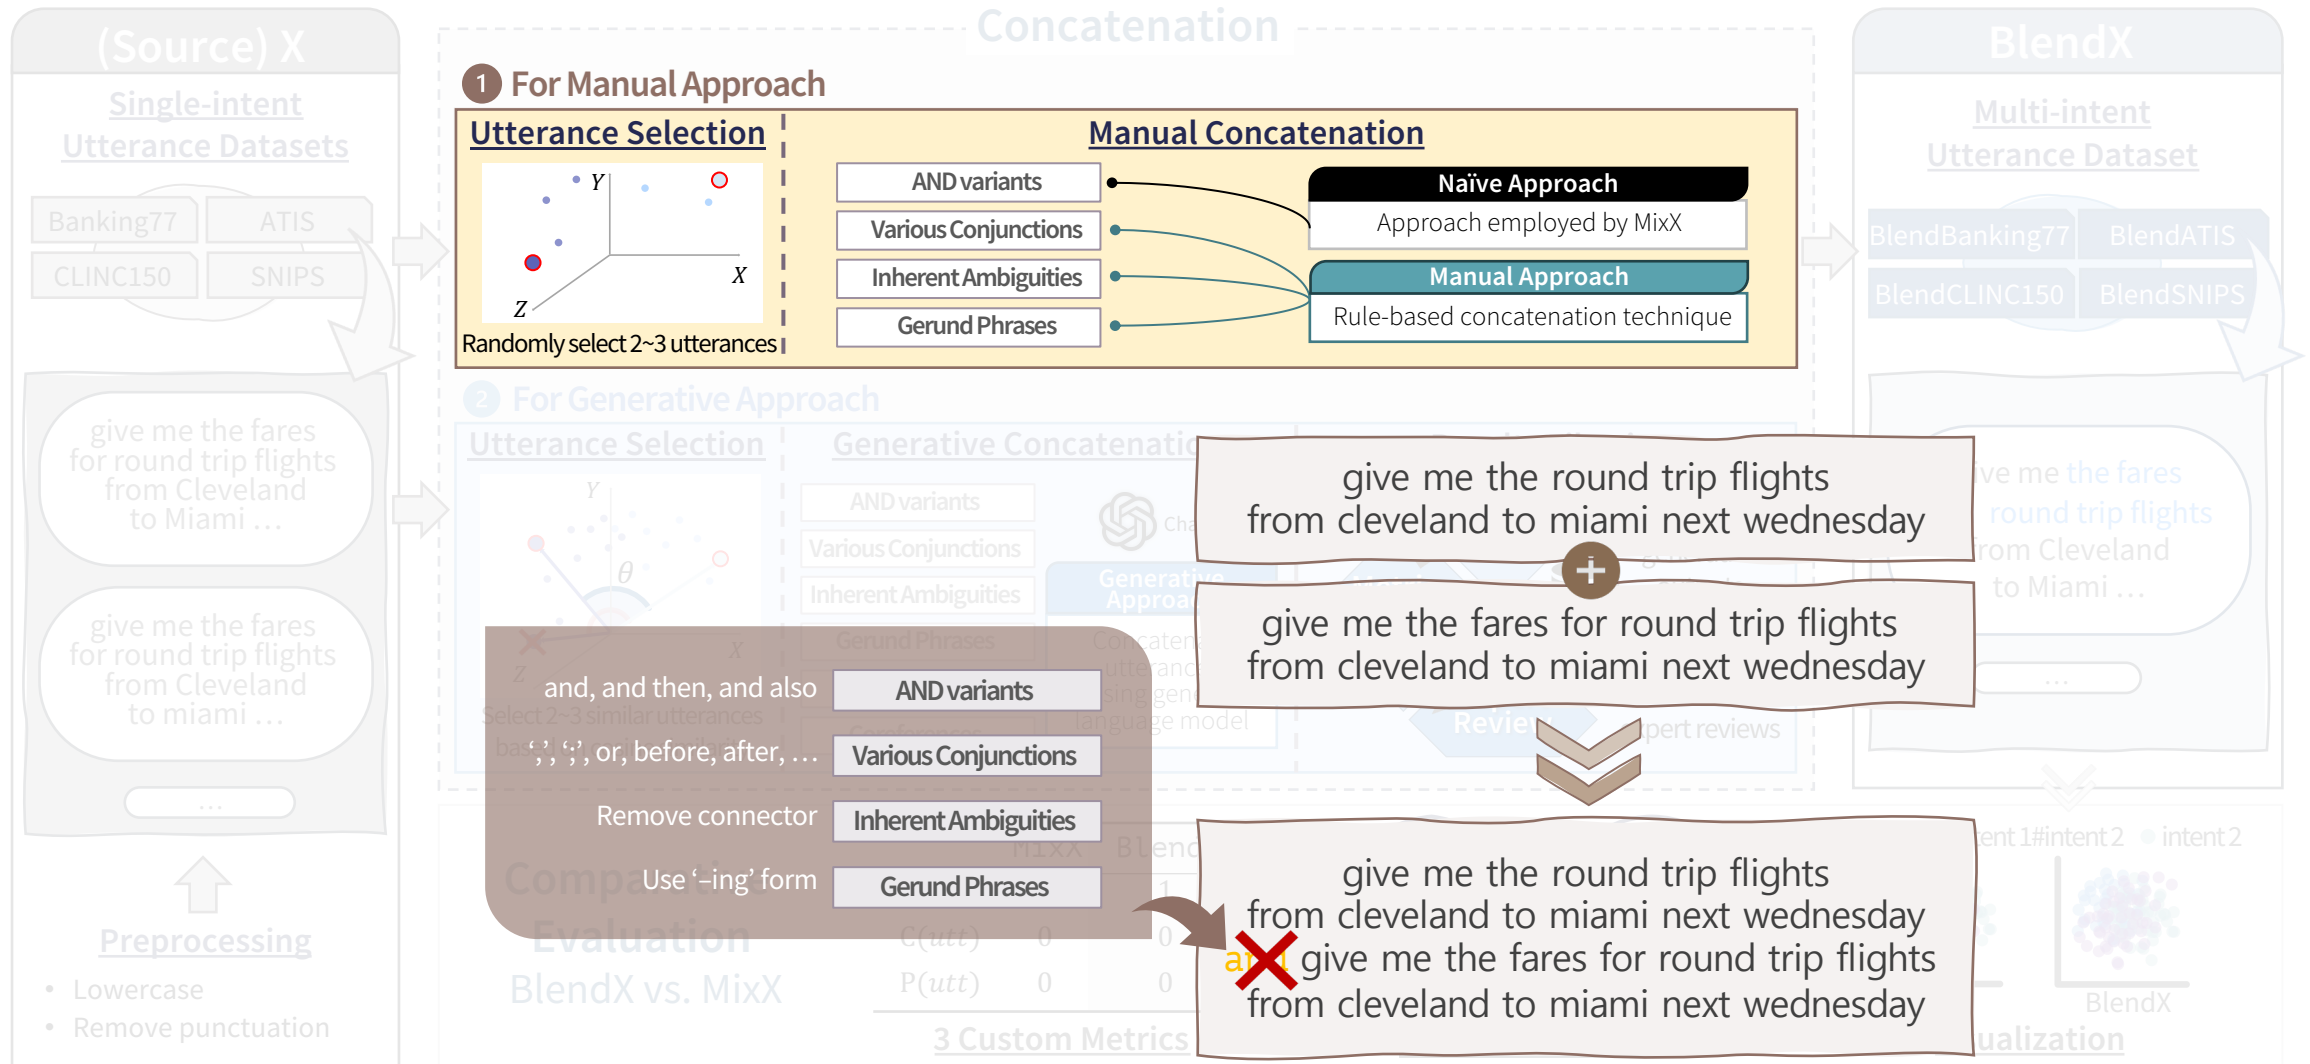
(Source) X

Single-intent Utterance Datasets

Banking77
ATIS
CLINC150
SNIPS

give me the fares for round trip flights from Cleveland to Miami ...

give me the fares for round trip flights from Cleveland to miami ...

...

Preprocessing

• Lowercase
• Remove punctuation

Concatenation

1 For Manual Approach

Utterance Selection

Y
X
Z

Randomly select 2~3 utterances

Manual Concatenation

AND variants
Various Conjunctions
Inherent Ambiguities
Gerund Phrases

Naïve Approach
Approach employed by MixX

Manual Approach
Rule-based concatenation technique

2 For Generative Approach

Utterance Selection

Generative Concatenation

and, and then, and also | AND variants
',', ';', or, before, after, ... | Various Conjunctions
Remove connector | Inherent Ambiguities
Use '-ing' form | Gerund Phrases

give me the round trip flights from cleveland to miami next wednesday

give me the fares for round trip flights from cleveland to miami next wednesday

give me the round trip flights from cleveland to miami next wednesday
and give me the fares for round trip flights from cleveland to miami next wednesday

BlendX

Multi-intent Utterance Dataset

BlendBanking77
BlendATIS
BlendCLINC150
BlendSNIPS

give me the fares for round trip flights from Cleveland to Miami ...

...

intent 1#intent 2
intent 2

BlendX

Visualization

Comparative Evaluation
BlendX vs. MixX

3 Custom Metrics